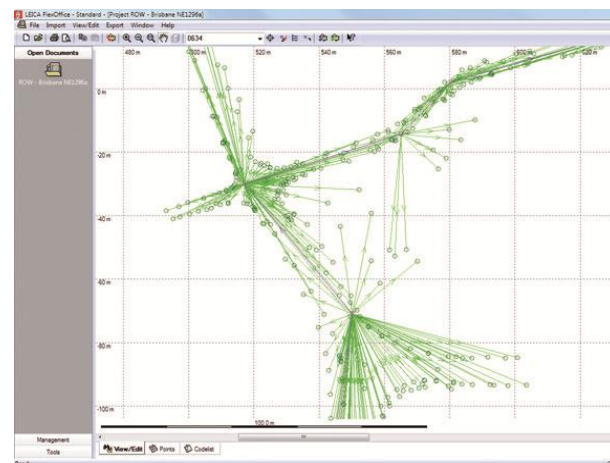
LEICA FlexOffice - Standard - [Project ROW - Brisbane NE1296a]

File Import View/Edit Export Window Help

0634

Open Documents

ROW - Brisbane NE1296a

480 m 500 m 520 m 540 m 560 m 580 m 600 m 620 m

0 m

-20 m

-40 m

-60 m

-80 m

-100 m

100.0 m

Management

Tools

View/Edit Points Codelist